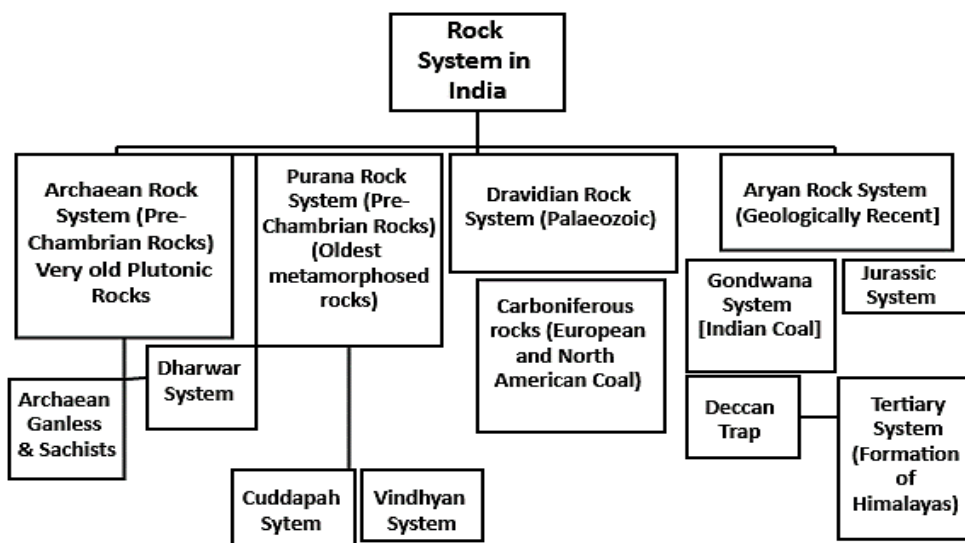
Rock System in India

Archaean Rock System (Pre-Chambrian Rocks) Very old Plutonic Rocks

Purana Rock System (Pre-Chambrian Rocks) (Oldest metamorphosed rocks)

Dravidian Rock System (Palaeozoic)

Aryan Rock System (Geologically Recent]

Gondwana System [Indian Coal]

Jurassic System

Carboniferous rocks (European and North American Coal)

Dharwar System

Archaean Ganless & Sachists

Deccan Trap

Tertiary System (Formation of Himalayas)

Cuddapah Sytem

Vindhyan System